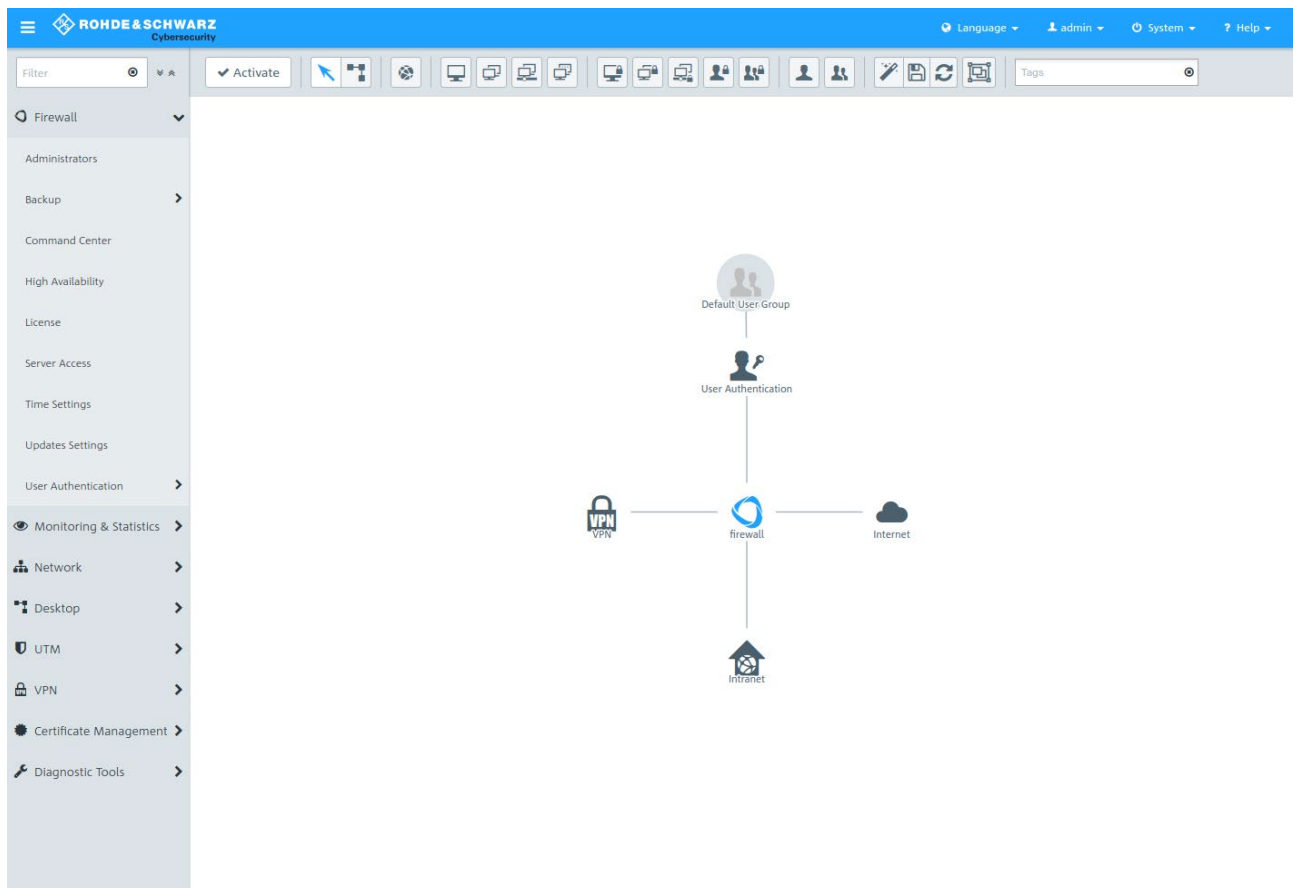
ROHDE&SCHWARZ
Cybersecurity

Language
admin
System
? Help

Filter

Activate

Tags

Firewall

Administrators

Backup

Command Center

High Availability

License

Server Access

Time Settings

Updates Settings

User Authentication

Monitoring & Statistics

Network

Desktop

UTM

VPN

Certificate Management

Diagnostic Tools

Default User Group

User Authentication

VPN
VPN

firewall

Internet

Intranet